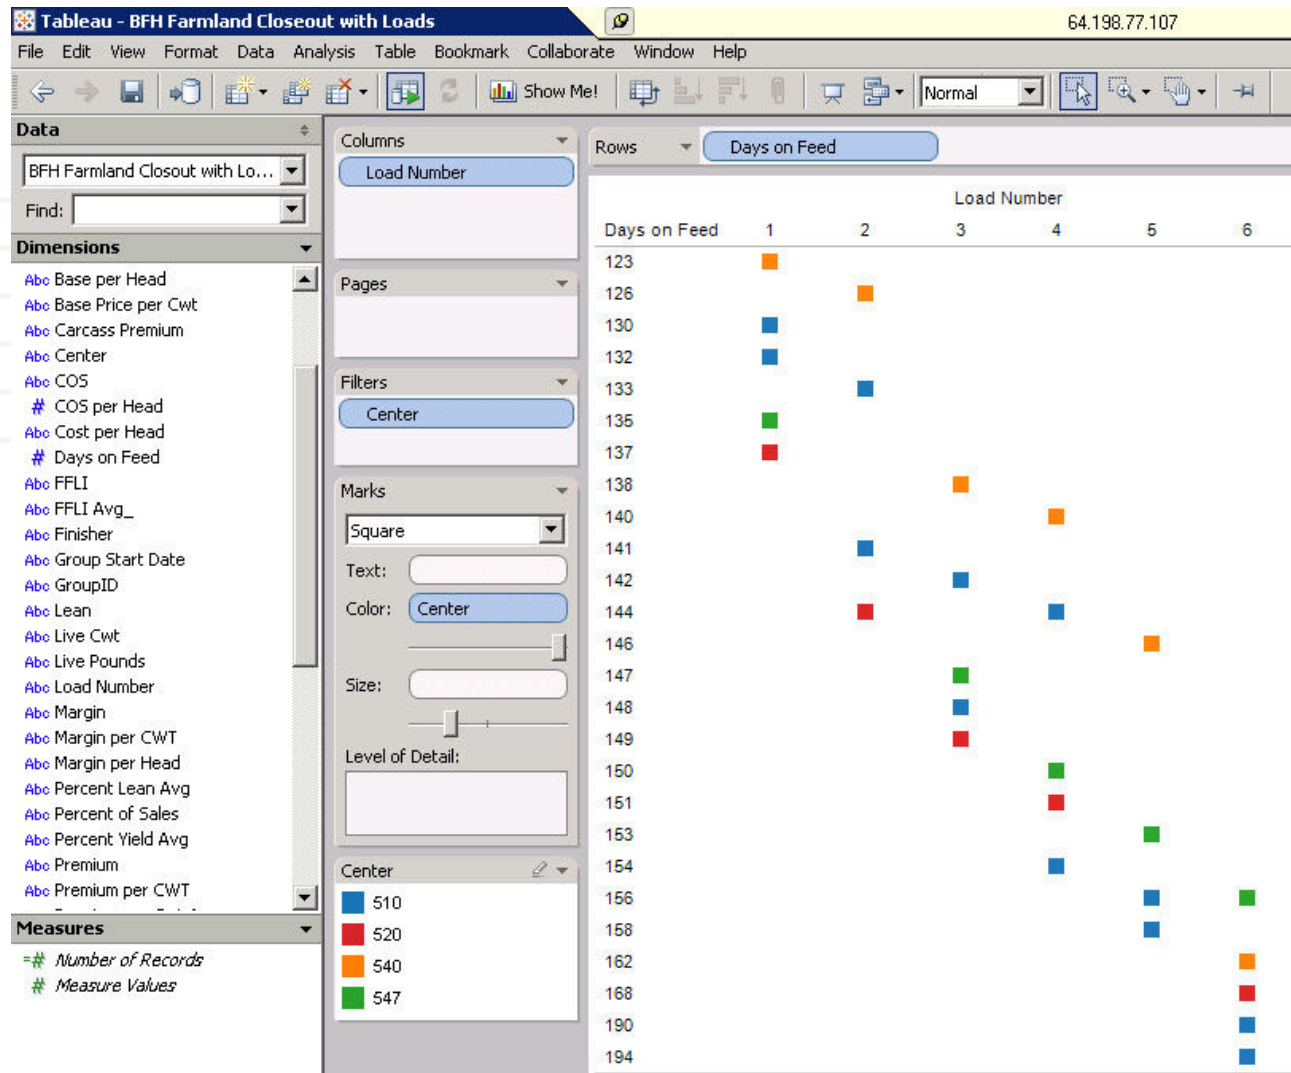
Tableau - BFH Farmland Closeout with Loads

64.198.77.107

File Edit View Format Data Analysis Table Bookmark Collaborate Window Help

Show Me!

Normal

Data

BFH Farmland Closout with Lo...

Find:

Dimensions

Abc Base per Head
Abc Base Price per Cwt
Abc Carcass Premium
Abc Center
Abc COS
# COS per Head
Abc Cost per Head
# Days on Feed
Abc FFLI
Abc FFLI Avg_
Abc Finisher
Abc Group Start Date
Abc GroupID
Abc Lean
Abc Live Cwt
Abc Live Pounds
Abc Load Number
Abc Margin
Abc Margin per CWT
Abc Margin per Head
Abc Percent Lean Avg
Abc Percent of Sales
Abc Percent Yield Avg
Abc Premium
Abc Premium per CWT

Measures

=# Number of Records
# Measure Values

Columns

Load Number

Pages

Filters

Center

Marks

Square

Text:

Color: Center

Size:

Level of Detail:

Center

510
520
540
547

Rows

Days on Feed

Load Number

Days on Feed 1 2 3 4 5 6

123
126
130
132
133
135
137
138
140
141
142
144
146
147
148
149
150
151
153
154
156
158
162
168
190
194